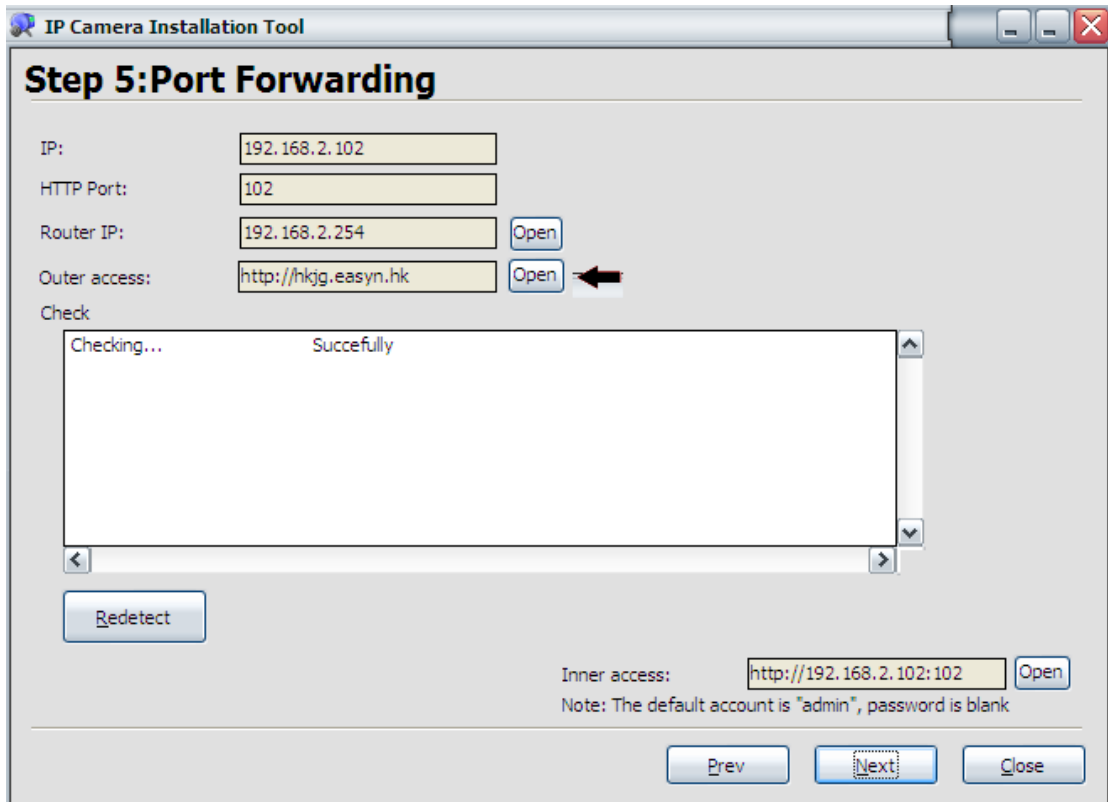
IP Camera Installation Tool

Step 5:Port Forwarding

IP: 192.168.2.102

HTTP Port: 102

Router IP: 192.168.2.254 Open

Outer access: http://hkjg.easyn.hk Open

Check

Checking... Succefully

Redetect

Inner access: http://192.168.2.102:102 Open

Note: The default account is "admin", password is blank

Prev Next Close